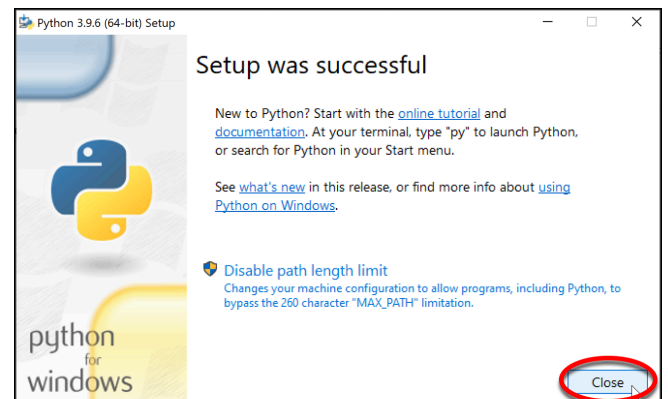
Python 3.9.6 (64-bit) Setup

Setup was successful

New to Python? Start with the online tutorial and documentation. At your terminal, type "py" to launch Python, or search for Python in your Start menu.

See what's new in this release, or find more info about using Python on Windows.

Disable path length limit
Changes your machine configuration to allow programs, including Python, to bypass the 260 character "MAX_PATH" limitation.

python for windows

Close